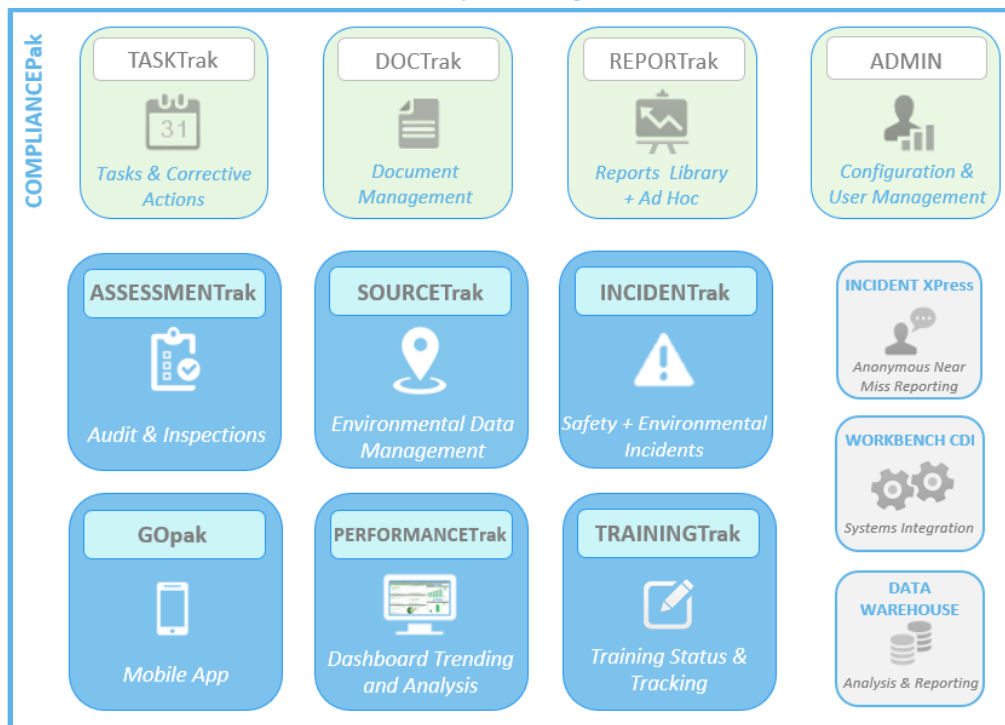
COMPLIANCEPak

TASKTrak
31
Tasks & Corrective Actions

DOCTrak
Document Management

REPORTrak
Reports Library + Ad Hoc

ADMIN
Configuration & User Management

ASSESSMENTrak
Audit & Inspections

SOURCETrak
Environmental Data Management

INCIDENTrak
Safety + Environmental Incidents

INCIDENT XPress
Anonymous Near Miss Reporting

WORKBENCH CDI
Systems Integration

GOpak
Mobile App

PERFORMANCETrak
Dashboard Trending and Analysis

TRAININGTrak
Training Status & Tracking

DATA WAREHOUSE
Analysis & Reporting